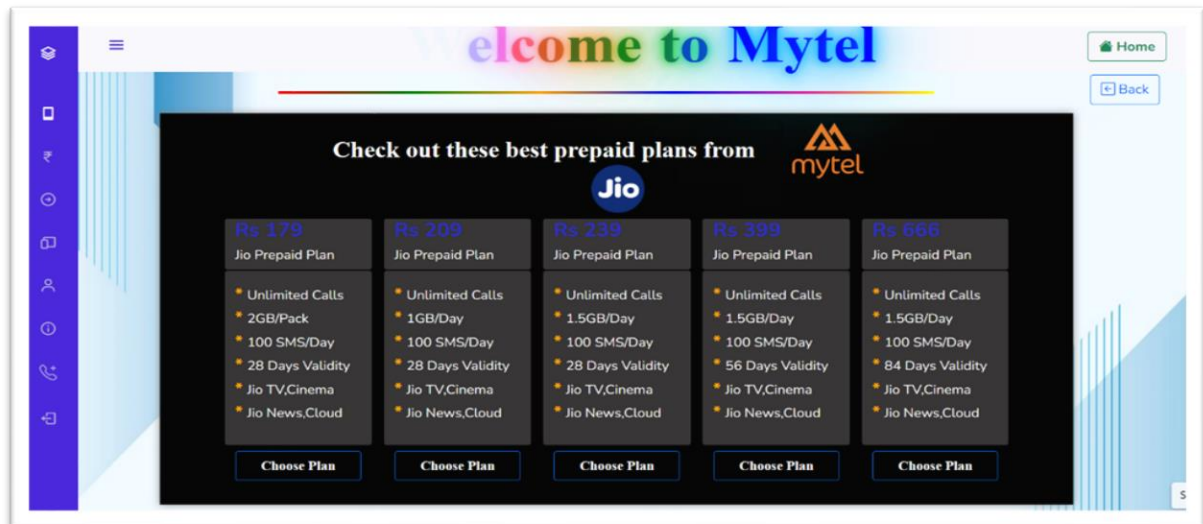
Welcome to Mytel

Home

Back

Check out these best prepaid plans from

mytel

Jio

Rs 179
Jio Prepaid Plan
Unlimited Calls
2GB/Pack
100 SMS/Day
28 Days Validity
Jio TV,Cinema
Jio News,Cloud
Choose Plan

Rs 209
Jio Prepaid Plan
Unlimited Calls
1GB/Day
100 SMS/Day
28 Days Validity
Jio TV,Cinema
Jio News,Cloud
Choose Plan

Rs 239
Jio Prepaid Plan
Unlimited Calls
1.5GB/Day
100 SMS/Day
28 Days Validity
Jio TV,Cinema
Jio News,Cloud
Choose Plan

Rs 399
Jio Prepaid Plan
Unlimited Calls
1.5GB/Day
100 SMS/Day
56 Days Validity
Jio TV,Cinema
Jio News,Cloud
Choose Plan

Rs 666
Jio Prepaid Plan
Unlimited Calls
1.5GB/Day
100 SMS/Day
84 Days Validity
Jio TV,Cinema
Jio News,Cloud
Choose Plan

S